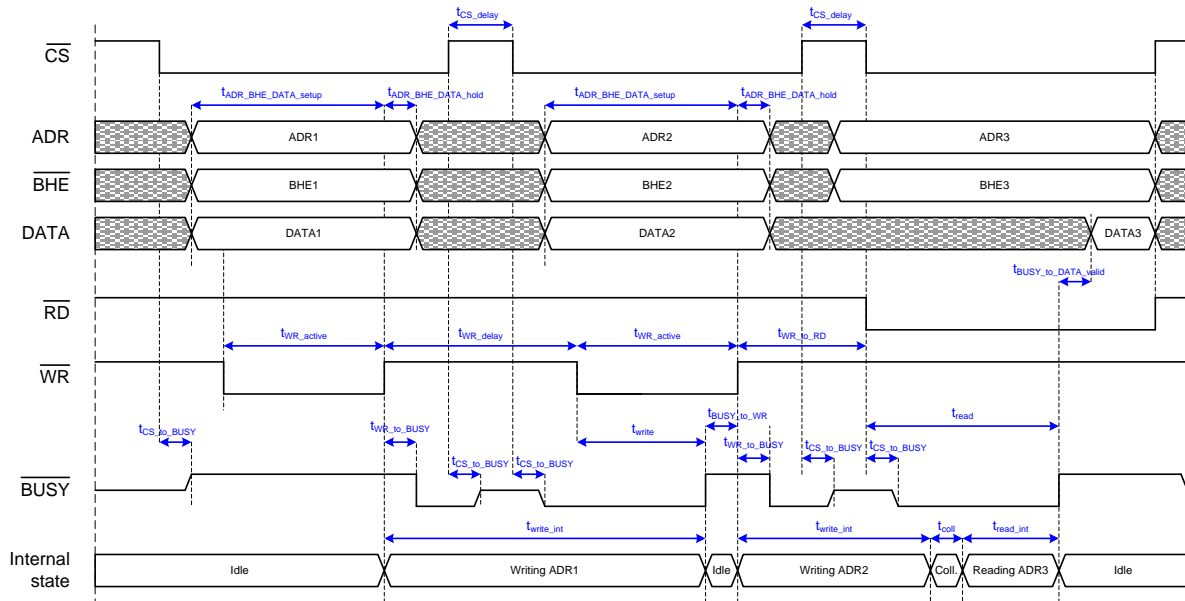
$\overline{CS}$

$t_{CS\_delay}$

$t_{CS\_delay}$

$t_{ADR\_BHE\_DATA\_setup}$

$t_{ADR\_BHE\_DATA\_hold}$

$t_{ADR\_BHE\_DATA\_setup}$

$t_{ADR\_BHE\_DATA\_hold}$

ADR

ADR1

ADR2

ADR3

$\overline{BHE}$

BHE1

BHE2

BHE3

DATA

DATA1

DATA2

DATA3

$t_{BUSY\_to\_DATA\_valid}$

$\overline{RD}$

$t_{WR\_active}$

$t_{WR\_delay}$

$t_{WR\_active}$

$t_{WR\_to\_RD}$

$\overline{WR}$

$t_{BUSY\_to\_WR}$

$t_{read}$

$t_{CS\_to\_BUSY}$

$t_{WR\_to\_BUSY}$

$t_{write}$

$t_{WR\_to\_BUSY}$

$t_{CS\_to\_BUSY}$

$t_{CS\_to\_BUSY}$

$t_{CS\_to\_BUSY}$

$t_{CS\_to\_BUSY}$

$\overline{BUSY}$

$t_{write\_int}$

$t_{write\_int}$

$t_{coll}$

$t_{read\_int}$

Internal state

Idle

Writing ADR1

Idle

Writing ADR2

Coll.

Reading ADR3

Idle